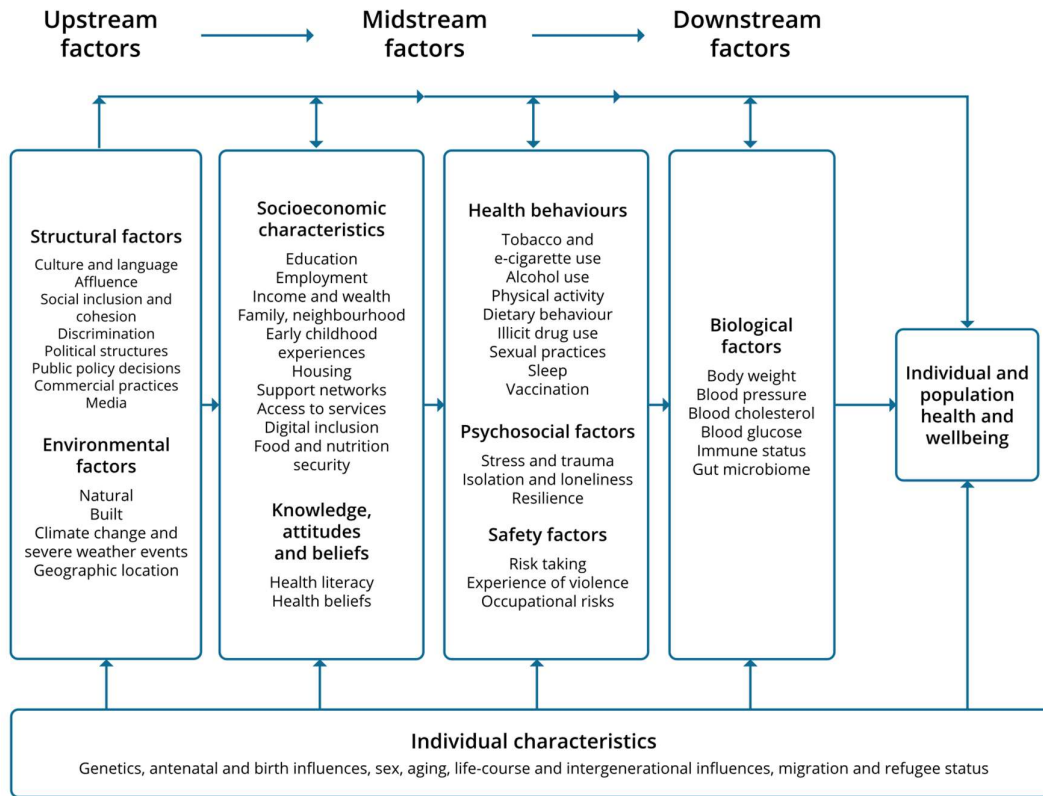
Upstream factors

Midstream factors

Downstream factors

Structural factors
Culture and language
Affluence
Social inclusion and cohesion
Discrimination
Political structures
Public policy decisions
Commercial practices
Media

Environmental factors
Natural
Built
Climate change and severe weather events
Geographic location

Socioeconomic characteristics
Education
Employment
Income and wealth
Family, neighbourhood
Early childhood experiences
Housing
Support networks
Access to services
Digital inclusion
Food and nutrition security

Knowledge, attitudes and beliefs
Health literacy
Health beliefs

Health behaviours
Tobacco and e-cigarette use
Alcohol use
Physical activity
Dietary behaviour
Illicit drug use
Sexual practices
Sleep
Vaccination

Psychosocial factors
Stress and trauma
Isolation and loneliness
Resilience

Safety factors
Risk taking
Experience of violence
Occupational risks

Biological factors
Body weight
Blood pressure
Blood cholesterol
Blood glucose
Immune status
Gut microbiome

Individual and population health and wellbeing

Individual characteristics
Genetics, antenatal and birth influences, sex, aging, life-course and intergenerational influences, migration and refugee status